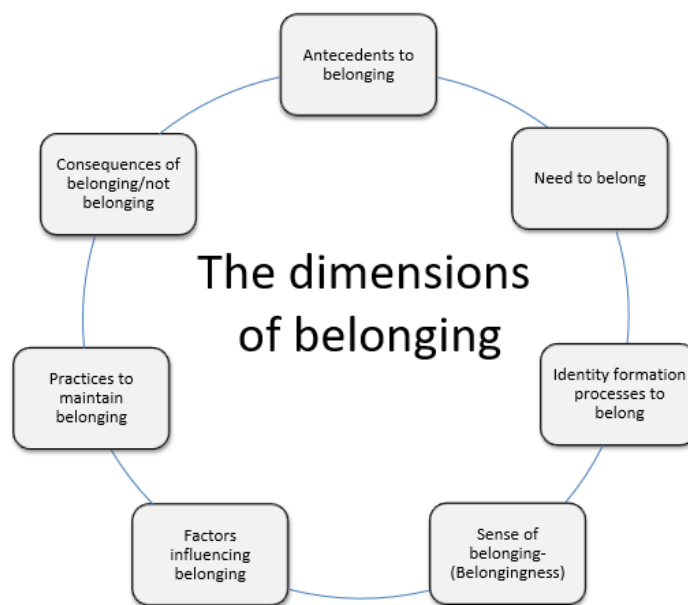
The dimensions of belonging

Antecedents to belonging

Need to belong

Identity formation processes to belong

Sense of belonging- (Belongingness)

Factors influencing belonging

Practices to maintain belonging

Consequences of belonging/not belonging